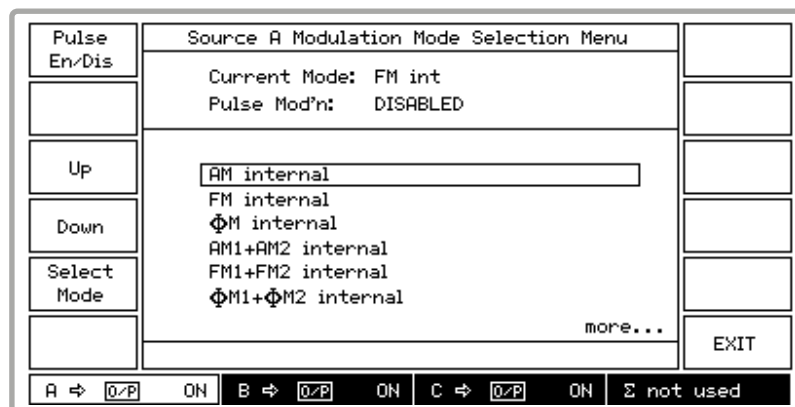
Pulse En/Dis

Up

Down

Select Mode

Source A Modulation Mode Selection Menu

Current Mode: FM int
Pulse Mod'n: DISABLED

AM internal
FM internal
ΦM internal
AM1+AM2 internal
FM1+FM2 internal
ΦM1+ΦM2 internal

more...

EXIT

A ⇨ O/P ON | B ⇨ O/P ON | C ⇨ O/P ON | Σ not used